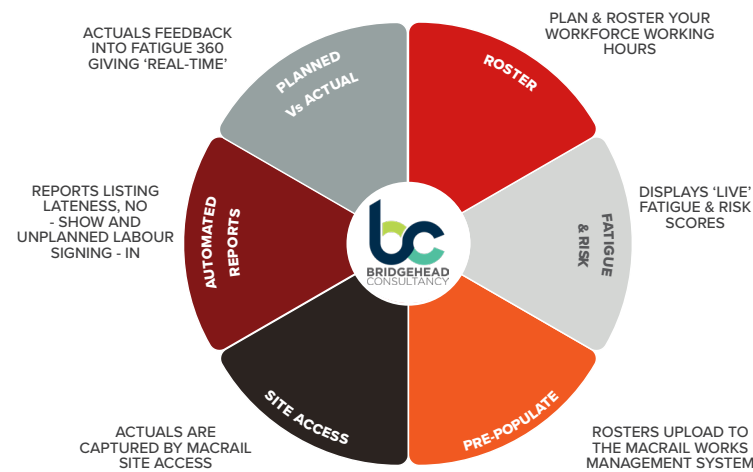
ACTUALS FEEDBACK INTO FATIGUE 360 GIVING 'REAL-TIME'

PLANNED Vs ACTUAL

ROSTER

PLAN & ROSTER YOUR WORKFORCE WORKING HOURS

REPORTS LISTING LATENESS, NO - SHOW AND UNPLANNED LABOUR SIGNING - IN

AUTOMATED REPORTS

bc
BRIDGEHEAD CONSULTANCY

FATIGUE & RISK

DISPLAYS 'LIVE' FATIGUE & RISK SCORES

SITE ACCESS

PRE-POPULATE

ACTUALS ARE CAPTURED BY MACRAIL SITE ACCESS

ROSTERS UPLOAD TO THE MACRAIL WORKS MANAGEMENT SYSTEM